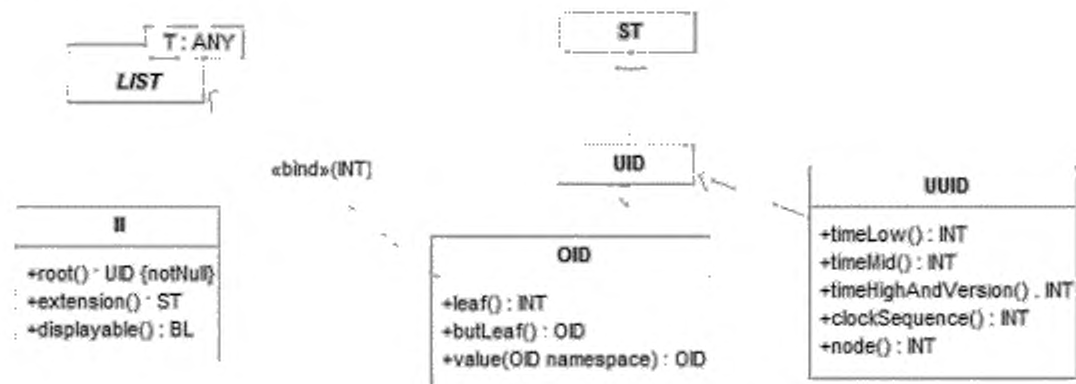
T : ANY

LIST

ST

«bind»(INT)

UID

UUID

+timeLow() : INT
+timeMid() : INT
+timeHighAndVersion() . INT
+clockSequence() : INT
+node() : INT

II

+root() · UID {notNull}
+extension() · ST
+displayable() : BL

OID

+leaf() : INT
+butLeaf() : OID
+value(OID namespace) : OID